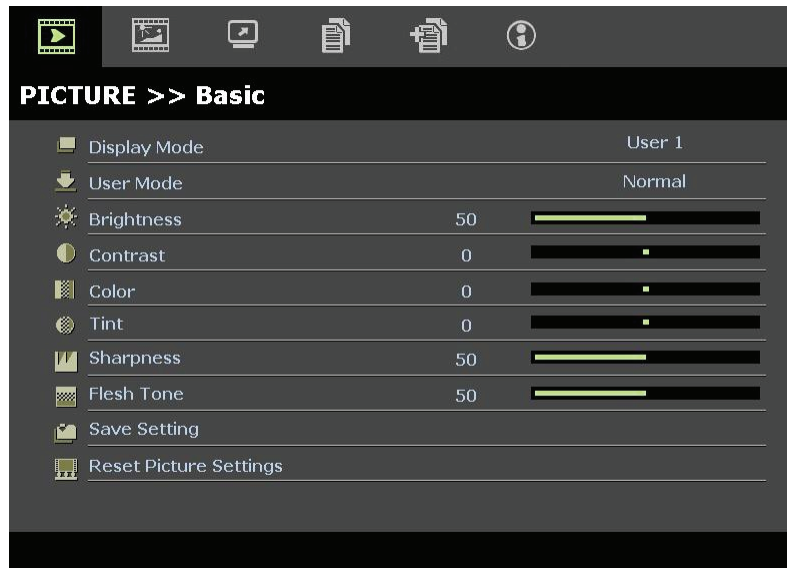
PICTURE >> Basic

| | | |
|---|---|---|
| Display Mode | | User 1 |
| User Mode | | Normal |
| Brightness | 50 | |
| Contrast | 0 | |
| Color | 0 | |
| Tint | 0 | |
| Sharpness | 50 | |
| Flesh Tone | 50 | |
| Save Setting | | |
| Reset Picture Settings | | |